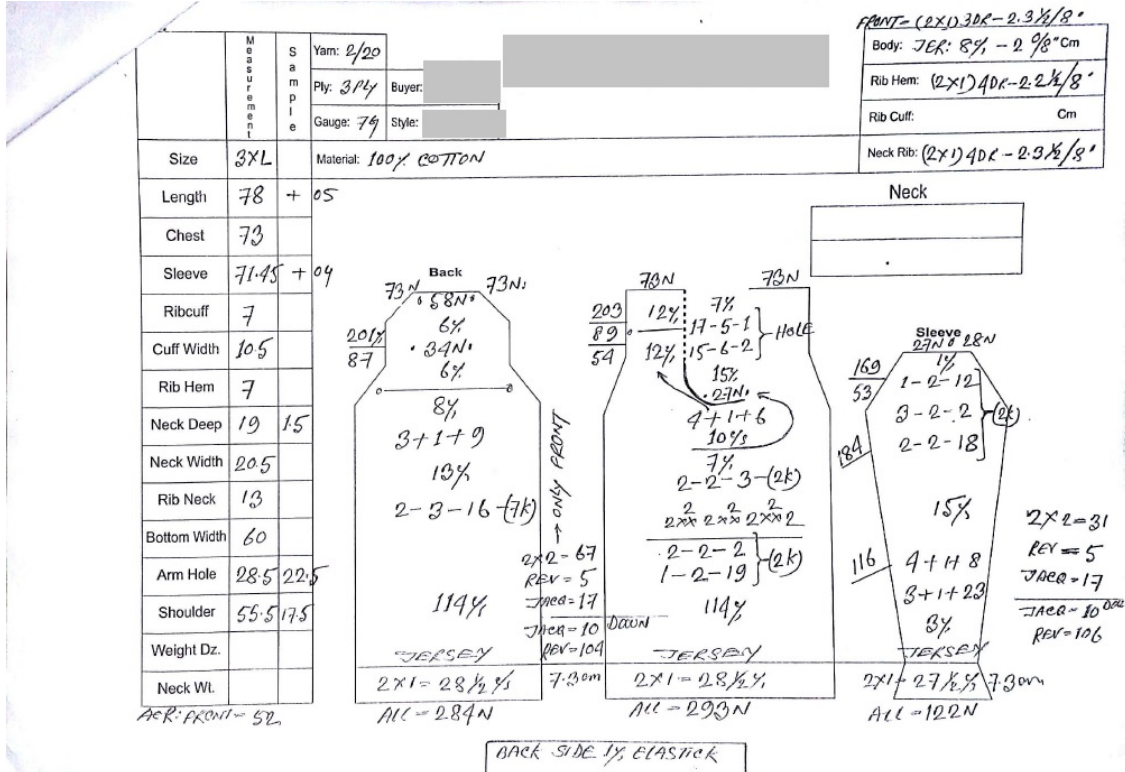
FRONT-(2X1)3DR-2.3½/8"

| | Measurement | Sample | Yarn: 2/20 | |
|---|---|---|---|---|
| | | | Ply: 3Ply | Buyer: |
| | | | Gauge: 7G | Style: |
| Size | 3XL | | Material: 100% COTTON | |
| Length | 78 | + 05 | | |
| Chest | 73 | | | |
| Sleeve | 71.45 | + 04 | | |
| Ribcuff | 7 | | | |
| Cuff Width | 10.5 | | | |
| Rib Hem | 7 | | | |
| Neck Deep | 19 | 1.5 | | |
| Neck Width | 20.5 | | | |
| Rib Neck | 13 | | | |
| Bottom Width | 60 | | | |
| Arm Hole | 28.5 | 22.5 | | |
| Shoulder | 55.5 | 17.5 | | |
| Weight Dz. | | | | |
| Neck Wt. | | | | |

Body: JER: 8⅝ - 2 ⅝/8" Cm
Rib Hem: (2X1) 4DR-2.2½/8"
Rib Cuff: Cm
Neck Rib: (2X1) 4DR - 2.3½/8"

AER: FRONT = 52

Neck

Back
73N 68N 73N
20⅛ / 87
6⅞
34N
6⅞
8⅞
3+1+9
13⅞
2-3-16-(7k)
↑ ONLY FRONT
114⅞
JERSEY
2X1 = 28½⅞
ALL = 284N

2X2-67
REV = 5
JACQ = 17
JACQ = 10 DOWN
REV = 104
7.30m

73N 73N
203 / 89 / 54
12⅞ 7⅞
17-5-1
12⅞ 15-6-2 } HOLE
15⅞
27N
4+1+6
10⅞s
7⅞
2-2-3-(2k)
2x2 2x2 2x2 2
2-2-2
1-2-19 } (2k)
114⅞
JERSEY
2X1 = 28½⅞
ALL = 293N

Sleeve
27N 28N
1⅞
169 / 53
1-2-12
3-2-2 (2k)
184
2-2-18
15⅞
116
4+1+8
3+1+23
3⅞
JERSEY
2X1 27½⅞ 7.30m
ALL = 122N

2X2 = 31
REV = 5
JACQ = 17
JACQ = 10
REV = 106

BACK SIDE 1⅞ ELASTICK